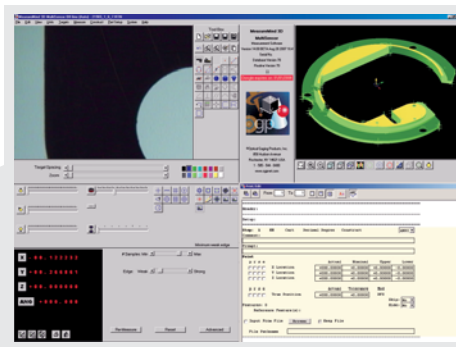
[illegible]

Tool Box

MeasureMind 3D
MultiSensor

Target Spacing

Zoom

X -00.123456
Y +00.246881
Z +00.000000
ANG +000.000

# Samples Min Max

Edge Weak Strong

Minimum weak edge

Pt Measure Reset Advanced

Header:
Desc:
Step: 6 ND Cnst Datum Feature Construct
Comment:
Prompt:
Actual Nominal Upper Lower
X Location
Y Location
Z Location
True Position
Feature: 3
Reference Feature(s):
Input From File Browse Keep File
File Pathname